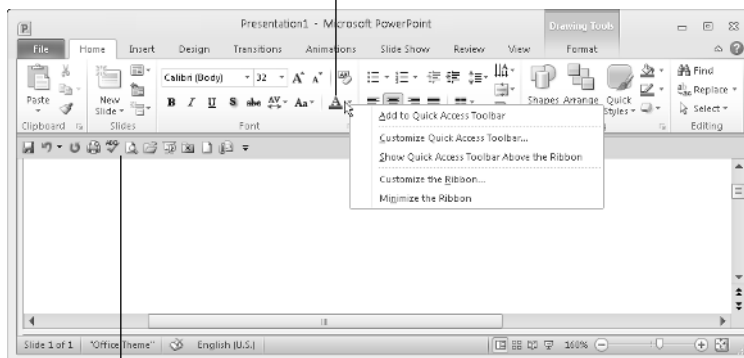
Presentation1 - Microsoft PowerPoint

Drawing Tools

File
Home
Insert
Design
Transitions
Animations
Slide Show
Review
View
Format

Paste
Clipboard
New Slide
Slides
Calibri (Body)
32
Font
Shapes
Arrange
Quick Styles
Find
Replace
Select
Editing

Add to Quick Access Toolbar
Customize Quick Access Toolbar...
Show Quick Access Toolbar Above the Ribbon
Customize the Ribbon...
Minimize the Ribbon

Slide 1 of 1
"Office Theme"
English (U.S.)
160%